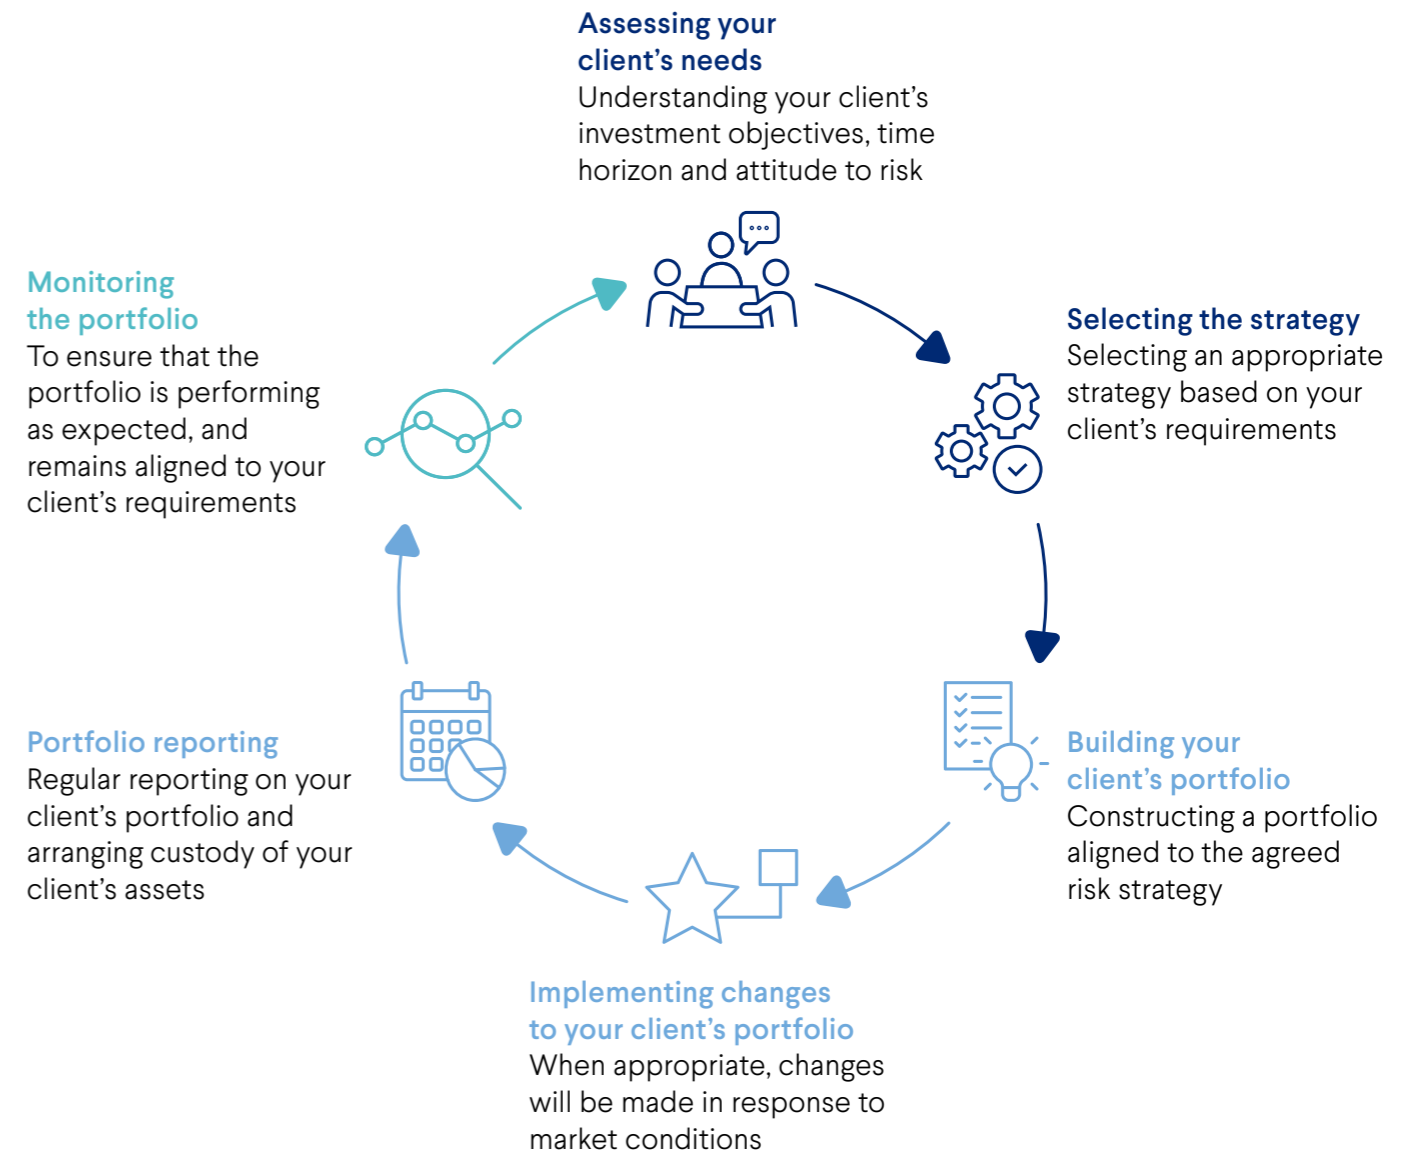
Assessing your client's needs
Understanding your client's investment objectives, time horizon and attitude to risk

Selecting the strategy
Selecting an appropriate strategy based on your client's requirements

Building your client's portfolio
Constructing a portfolio aligned to the agreed risk strategy

Implementing changes to your client's portfolio
When appropriate, changes will be made in response to market conditions

Portfolio reporting
Regular reporting on your client's portfolio and arranging custody of your client's assets

Monitoring the portfolio
To ensure that the portfolio is performing as expected, and remains aligned to your client's requirements